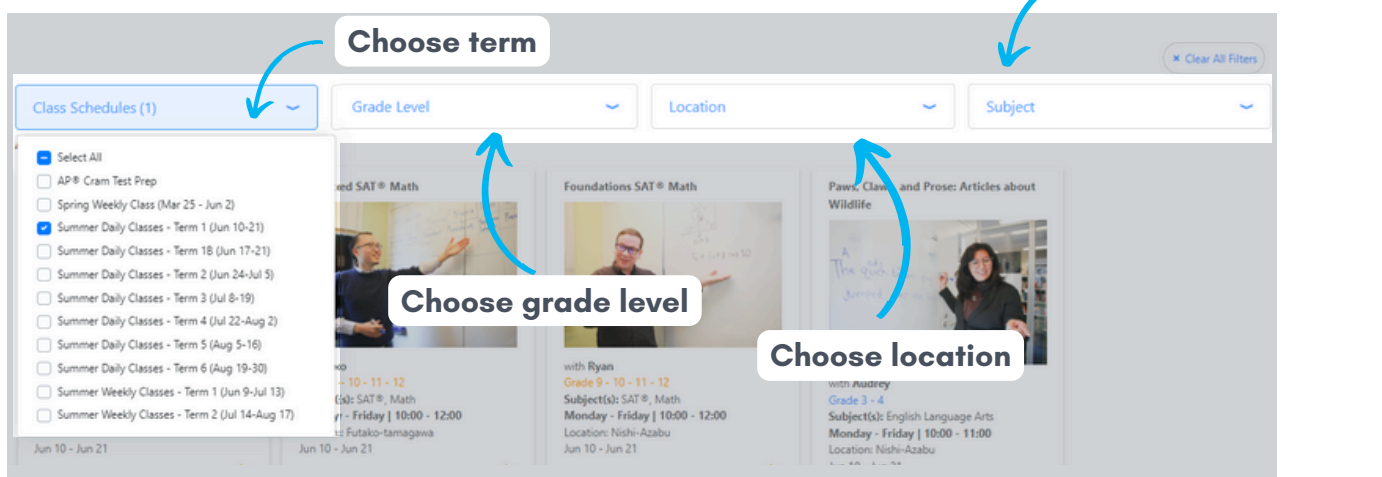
Choose term

× Clear All Filters

Class Schedules (1)

Grade Level

Location

Subject

Select All
AP® Cram Test Prep
Spring Weekly Class (Mar 25 - Jun 2)
Summer Daily Classes - Term 1 (Jun 10-21)
Summer Daily Classes - Term 1B (Jun 17-21)
Summer Daily Classes - Term 2 (Jun 24-Jul 5)
Summer Daily Classes - Term 3 (Jul 8-19)
Summer Daily Classes - Term 4 (Jul 22-Aug 2)
Summer Daily Classes - Term 5 (Aug 5-16)
Summer Daily Classes - Term 6 (Aug 19-30)
Summer Weekly Classes - Term 1 (Jun 9-Jul 13)
Summer Weekly Classes - Term 2 (Jul 14-Aug 17)

Jun 10 - Jun 21

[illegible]ed SAT® Math

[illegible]ko
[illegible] - 10 - 11 - 12
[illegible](s): SAT®, Math
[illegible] - Friday | 10:00 - 12:00
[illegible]: Futako-tamagawa
Jun 10 - Jun 21

Choose grade level

Foundations SAT® Math

with Ryan
Grade 9 - 10 - 11 - 12
Subject(s): SAT®, Math
Monday - Friday | 10:00 - 12:00
Location: Nishi-Azabu
Jun 10 - Jun 21

Paws, Claw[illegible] and Prose: Articles about Wildlife

Choose location

with Audrey
Grade 3 - 4
Subject(s): English Language Arts
Monday - Friday | 10:00 - 11:00
Location: Nishi-Azabu
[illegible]